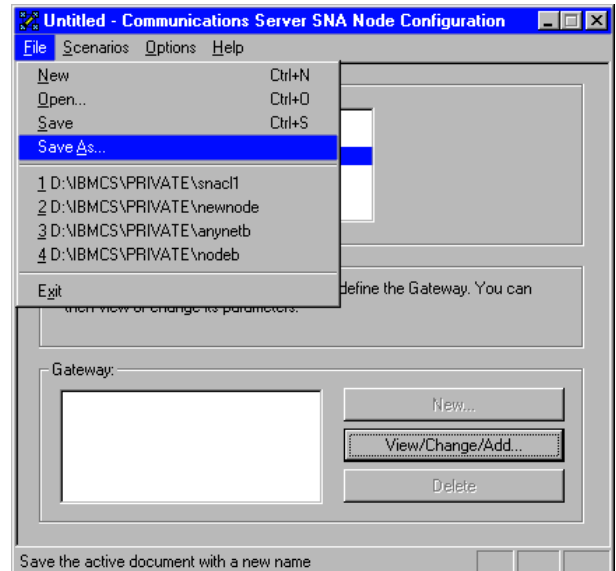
Untitled - Communications Server SNA Node Configuration

File Scenarios Options Help

New Ctrl+N
Open... Ctrl+O
Save Ctrl+S
Save As...
1 D:\IBMCS\PRIVATE\snacl1
2 D:\IBMCS\PRIVATE\newnode
3 D:\IBMCS\PRIVATE\anynetb
4 D:\IBMCS\PRIVATE\nodeb
Exit

define the Gateway. You can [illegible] view or change its parameters.

Gateway:

New...
View/Change/Add...
Delete

Save the active document with a new name